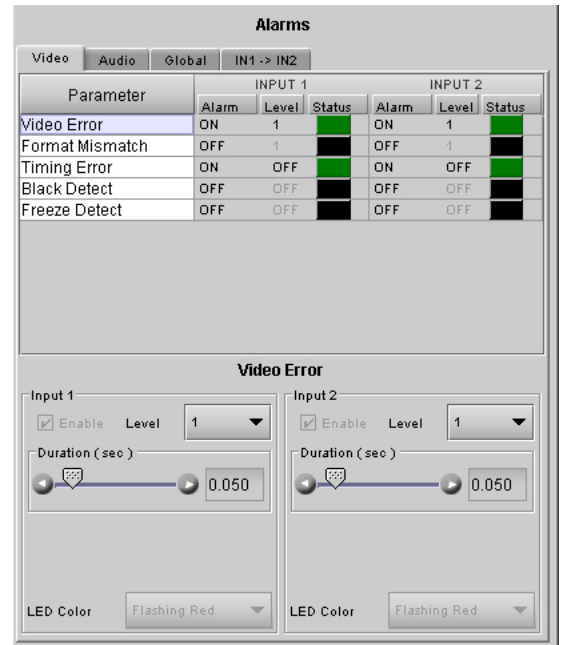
Alarms

Video | Audio | Global | IN1 -> IN2

| Parameter | INPUT 1 Alarm | INPUT 1 Level | INPUT 1 Status | INPUT 2 Alarm | INPUT 2 Level | INPUT 2 Status |
|---|---|---|---|---|---|---|
| Video Error | ON | 1 | | ON | 1 | |
| Format Mismatch | OFF | 1 | | OFF | 1 | |
| Timing Error | ON | OFF | | ON | OFF | |
| Black Detect | OFF | OFF | | OFF | OFF | |
| Freeze Detect | OFF | OFF | | OFF | OFF | |

Video Error

Input 1
Enable Level 1
Duration (sec)
0.050
LED Color Flashing Red

Input 2
Enable Level 1
Duration (sec)
0.050
LED Color Flashing Red